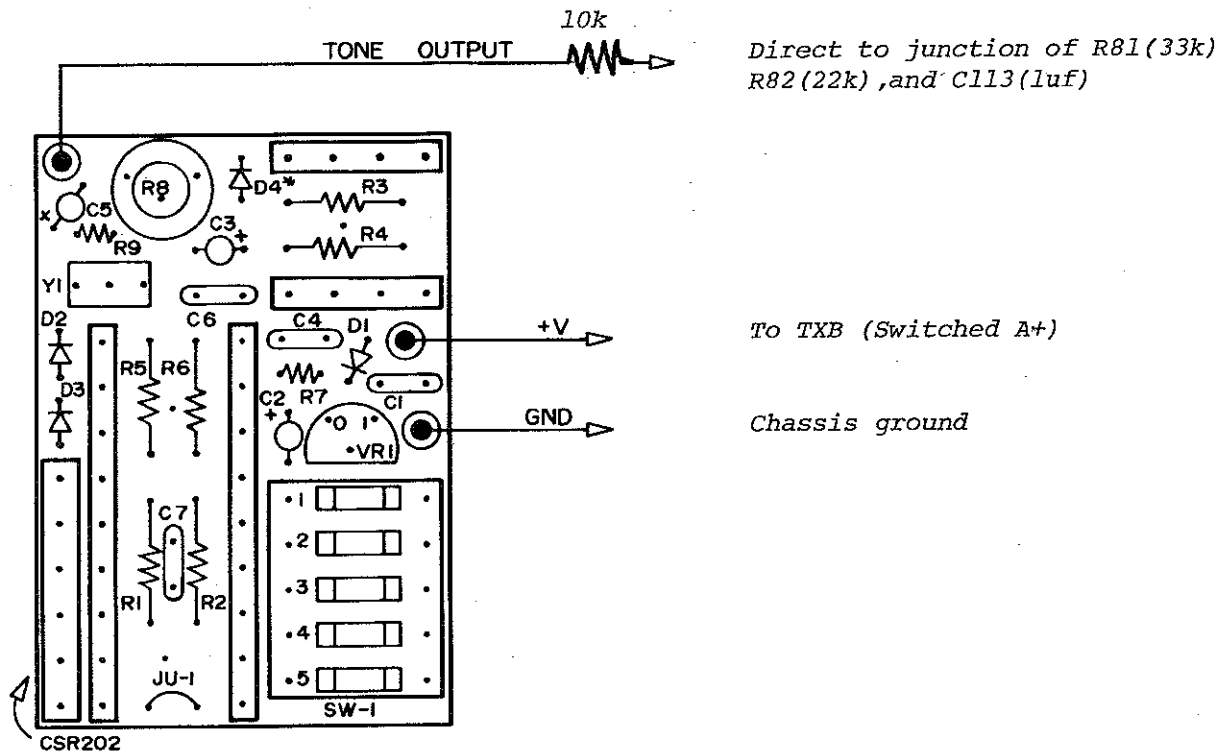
10k

TONE OUTPUT

Direct to junction of R81(33k) R82(22k) ,and C113(luf)

R8

D4*

R3

x C5

R9

C3 +

R4

Y1

C6

D2

C4

D1

+V

To TXB (Switched A+)

D3

R5

R6

R7

C2 +

C1

GND

Chassis ground

0 1

VR1

1

C7

2

R1

R2

3

4

JU-1

5

SW-1

CSR202